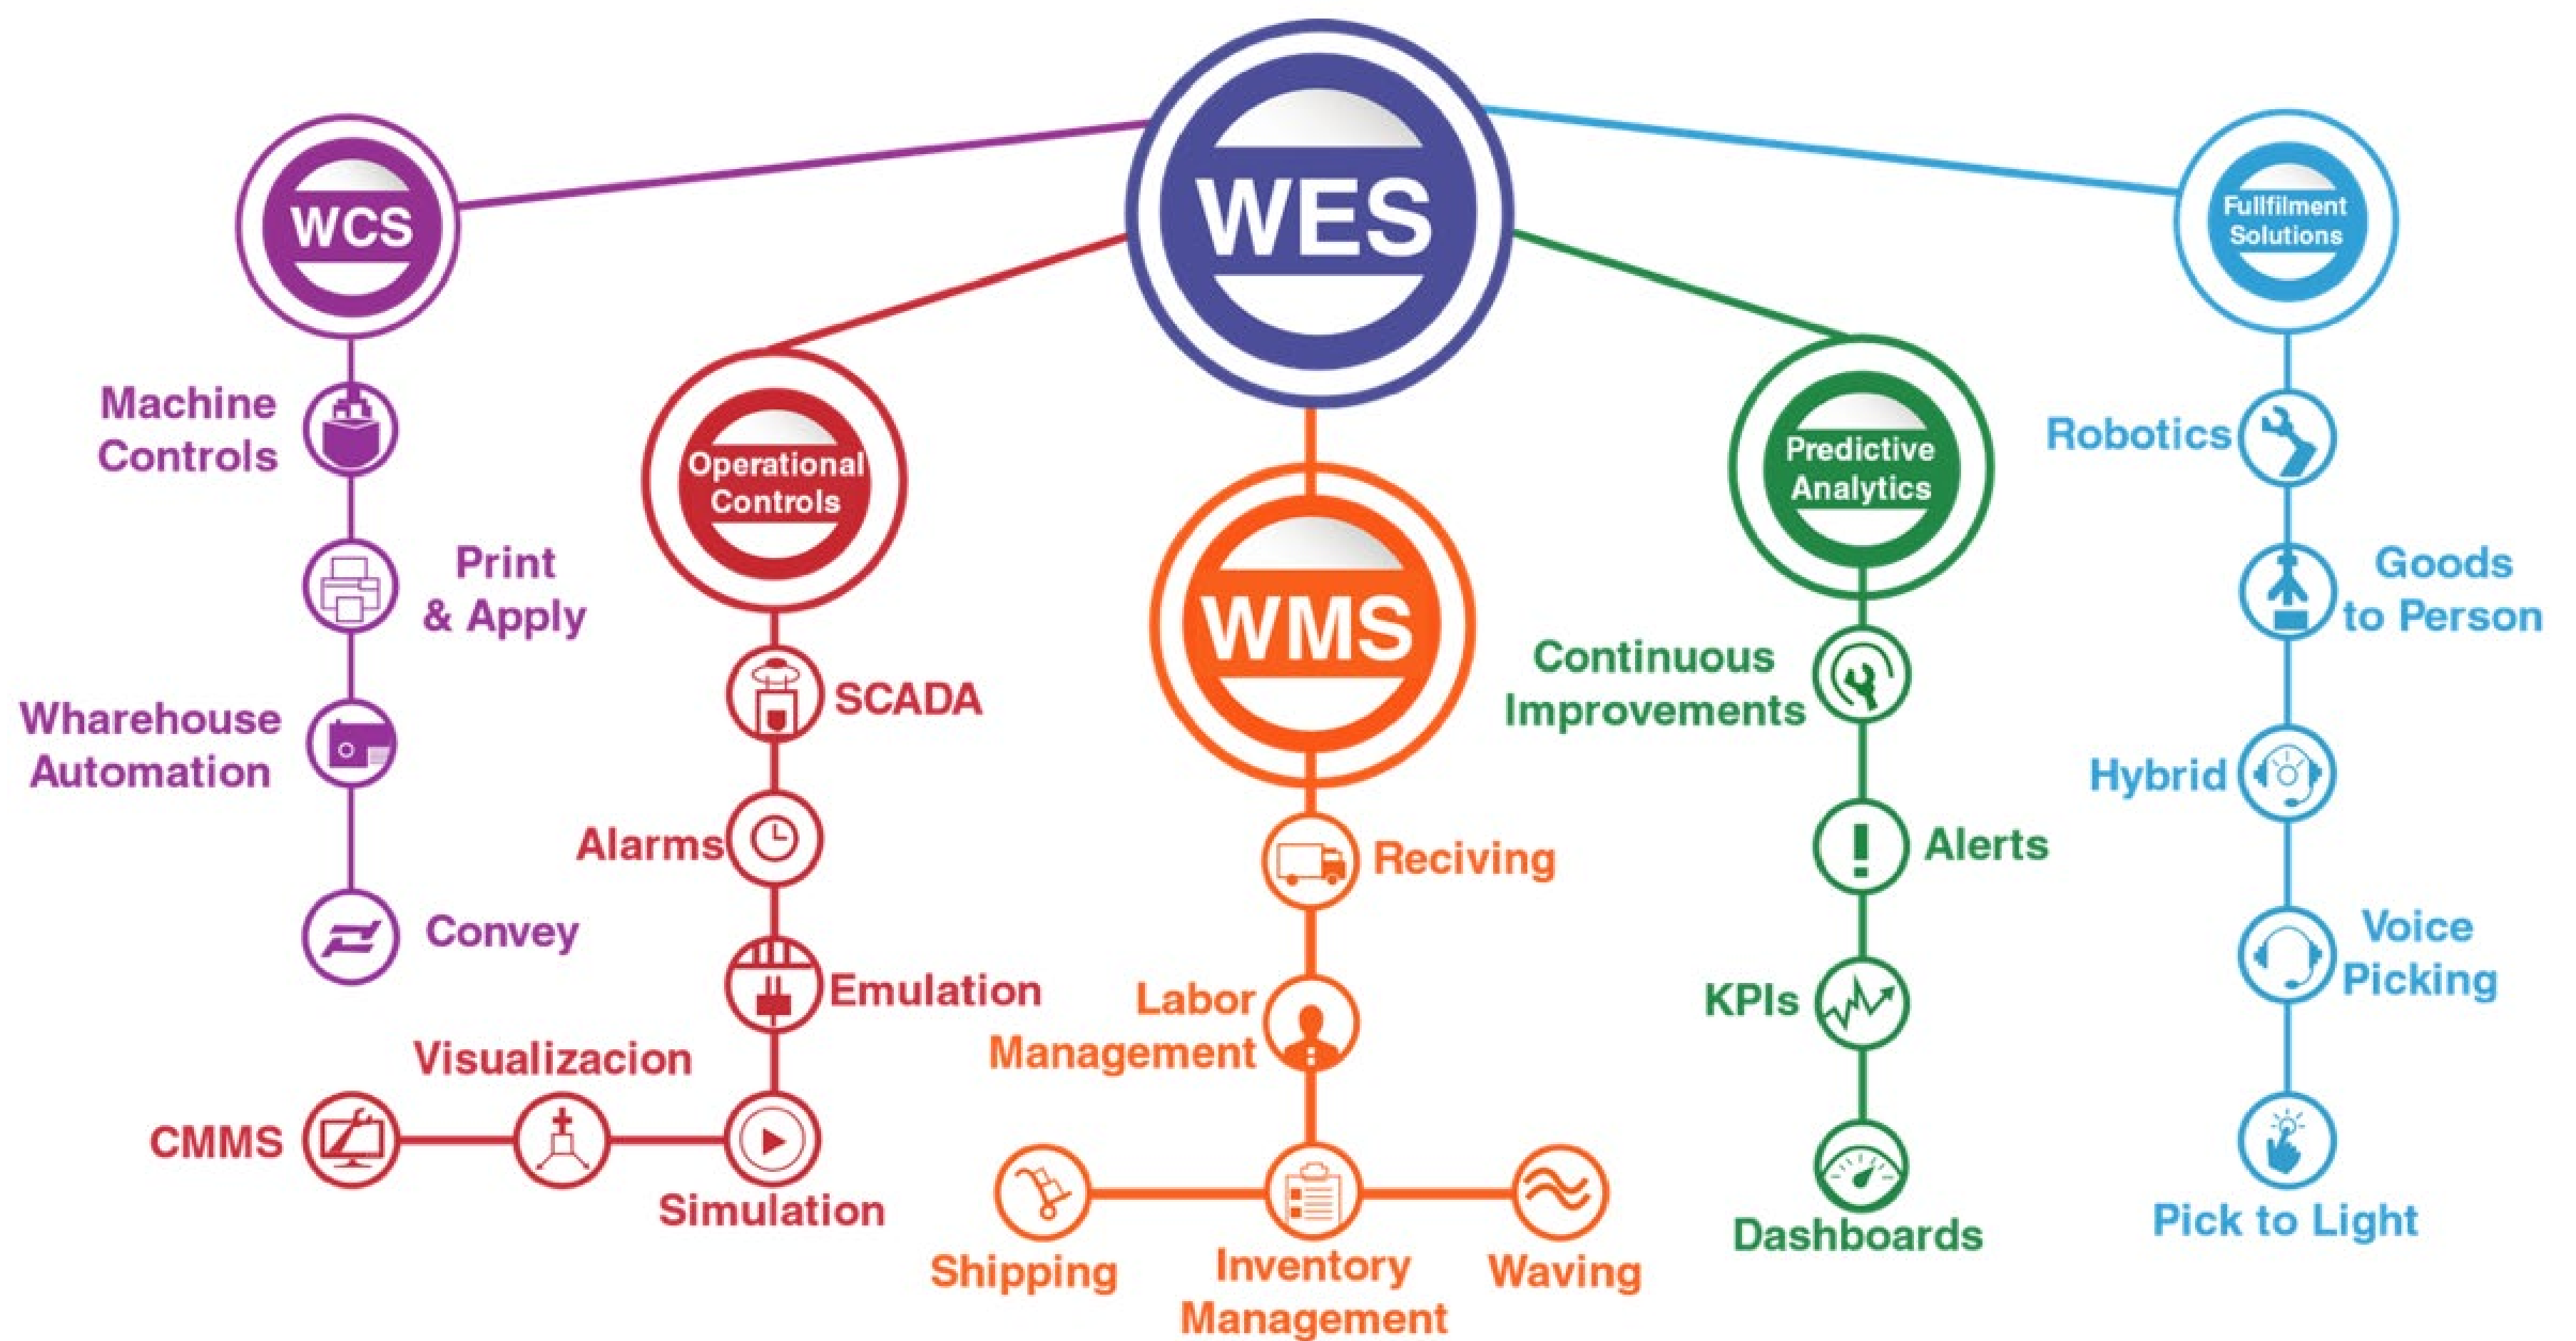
WES

WCS

Machine Controls

Print & Apply

Wharehouse Automation

Convey

Operational Controls

SCADA

Alarms

Emulation

Visualizacion

CMMS

Simulation

WMS

Reciving

Labor Management

Shipping

Inventory Management

Waving

Predictive Analytics

Continuous Improvements

Alerts

KPIs

Dashboards

Fullfilment Solutions

Robotics

Goods to Person

Hybrid

Voice Picking

Pick to Light